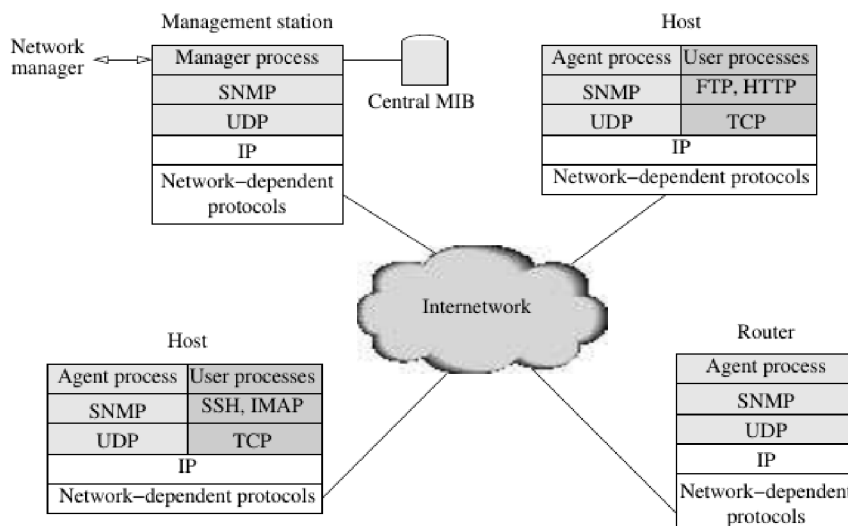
Management station

Network manager

Manager process

SNMP

UDP

IP

Network–dependent protocols

Central MIB

Host

| Agent process | User processes |
|---|---|
| SNMP | FTP, HTTP |
| UDP | TCP |
| IP | |
| Network–dependent protocols | |

Internetwork

Host

| Agent process | User processes |
|---|---|
| SNMP | SSH, IMAP |
| UDP | TCP |
| IP | |
| Network–dependent protocols | |

Router

Agent process

SNMP

UDP

IP

Network–dependent protocols